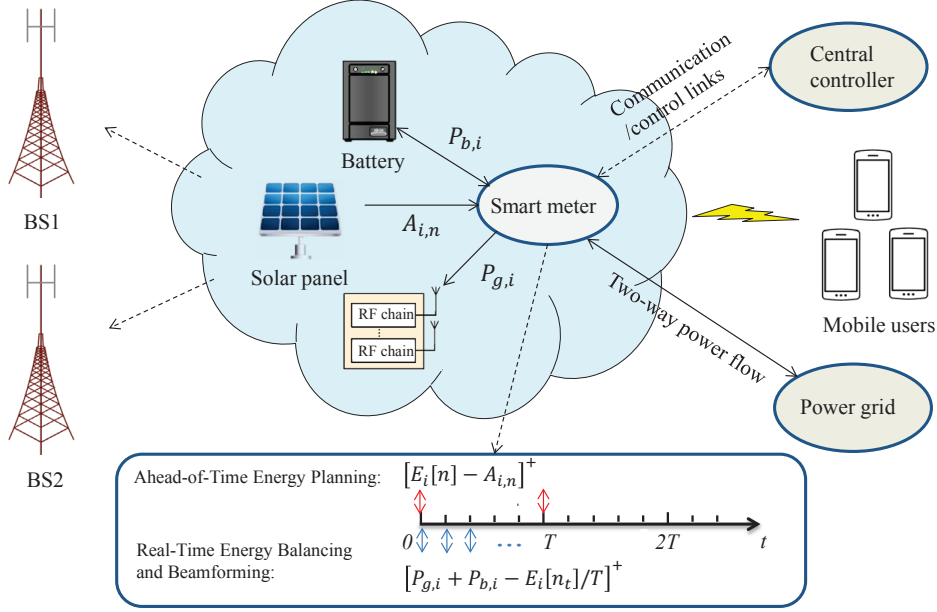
Central controller

Communication /control links

Battery

$P_{b,i}$

BS1

Smart meter

$A_{i,n}$

Solar panel

$P_{g,i}$

RF chain

RF chain

Two-way power flow

Mobile users

Power grid

BS2

Ahead-of-Time Energy Planning: $\left[E_i[n] - A_{i,n}\right]^+$

Real-Time Energy Balancing and Beamforming: $\left[P_{g,i} + P_{b,i} - E_i[n_t]/T\right]^+$

0 $T$ $2T$ $t$